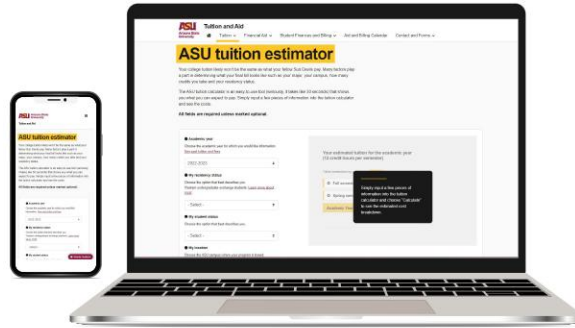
ASU Arizona State University
Tuition and Aid
Tuition ⌄ Financial Aid ⌄ Student Finances and Billing ⌄ Aid and Billing Calendar Contact and Forms ⌄

ASU tuition estimator

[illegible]

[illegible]

All fields are required unless marked optional.

Academic year
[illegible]
2022-2023

My residency status
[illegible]
- Select -

My student status
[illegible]
- Select -

My location
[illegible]

Your estimated tuition for the academic year
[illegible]

Simply input a few pieces of information into the tuition calculator and choose "Calculate" to see the estimation cost breakdown.

ASU Arizona State University
Tuition and Aid
ASU tuition estimator
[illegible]
All fields are required unless marked optional.
Academic year
2022-2023
My residency status
- Select -
My student status
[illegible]